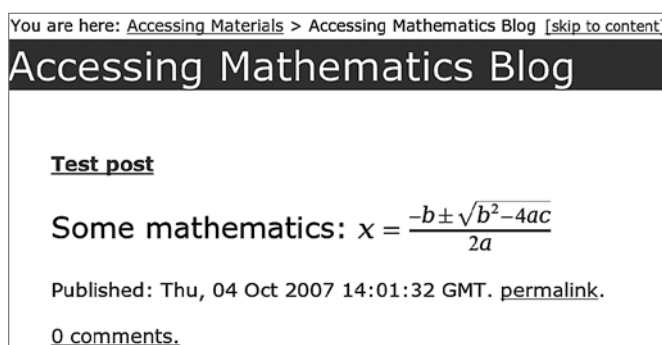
You are here: Accessing Materials > Accessing Mathematics Blog [skip to content]

Accessing Mathematics Blog

Test post

Some mathematics: $x = \frac{-b \pm \sqrt{b^2-4ac}}{2a}$

Published: Thu, 04 Oct 2007 14:01:32 GMT. permalink.

0 comments.